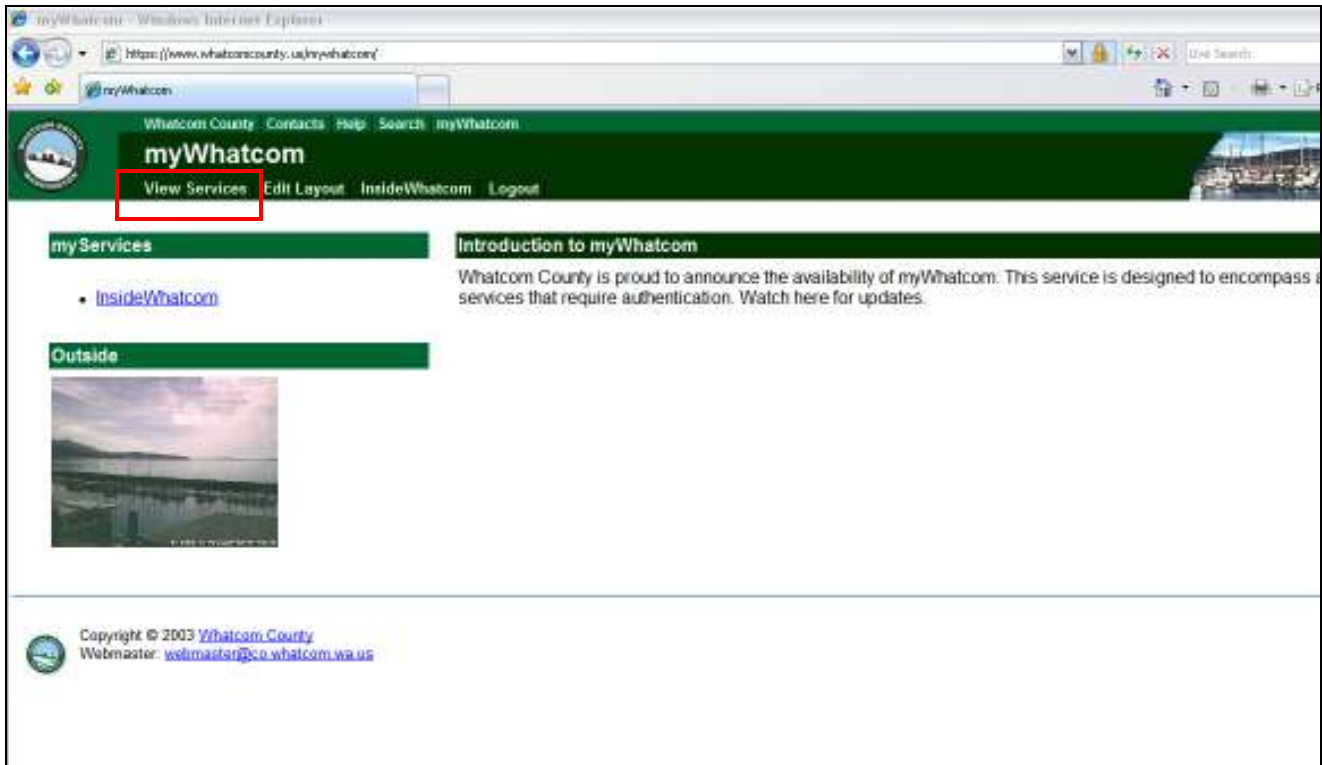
myWhatcom - Windows Internet Explorer

https://www.whatcomcounty.us/mywhatcom/

Live Search

myWhatcom

Whatcom County Contacts Help Search myWhatcom

myWhatcom

View Services Edit Layout InsideWhatcom Logout

myServices

- InsideWhatcom

Outside

Introduction to myWhatcom

Whatcom County is proud to announce the availability of myWhatcom. This service is designed to encompass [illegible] services that require authentication. Watch here for updates.

Copyright © 2003 Whatcom County
Webmaster: webmaster@co.whatcom.wa.us